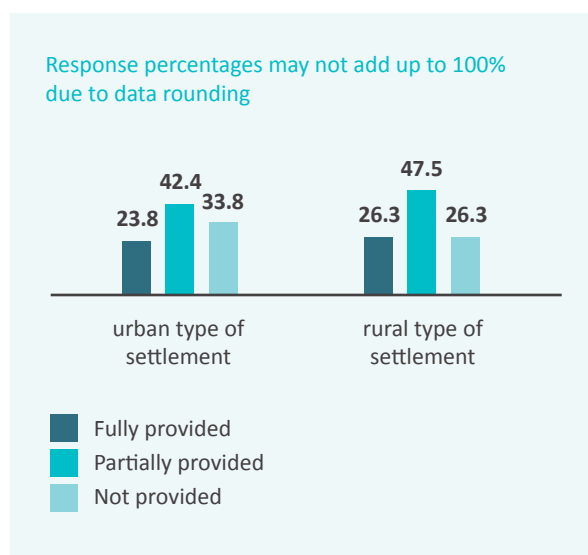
Response percentages may not add up to 100% due to data rounding

| | Fully provided | Partially provided | Not provided |
|---|---|---|---|
| urban type of settlement | 23.8 | 42.4 | 33.8 |
| rural type of settlement | 26.3 | 47.5 | 26.3 |

Fully provided
Partially provided
Not provided